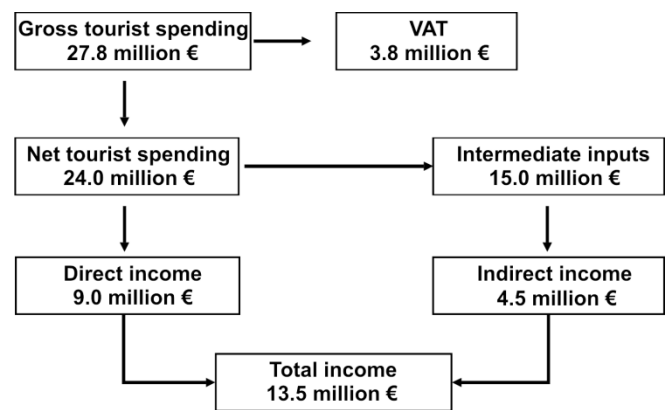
Gross tourist spending
27.8 million €

VAT
3.8 million €

Net tourist spending
24.0 million €

Intermediate inputs
15.0 million €

Direct income
9.0 million €

Indirect income
4.5 million €

Total income
13.5 million €